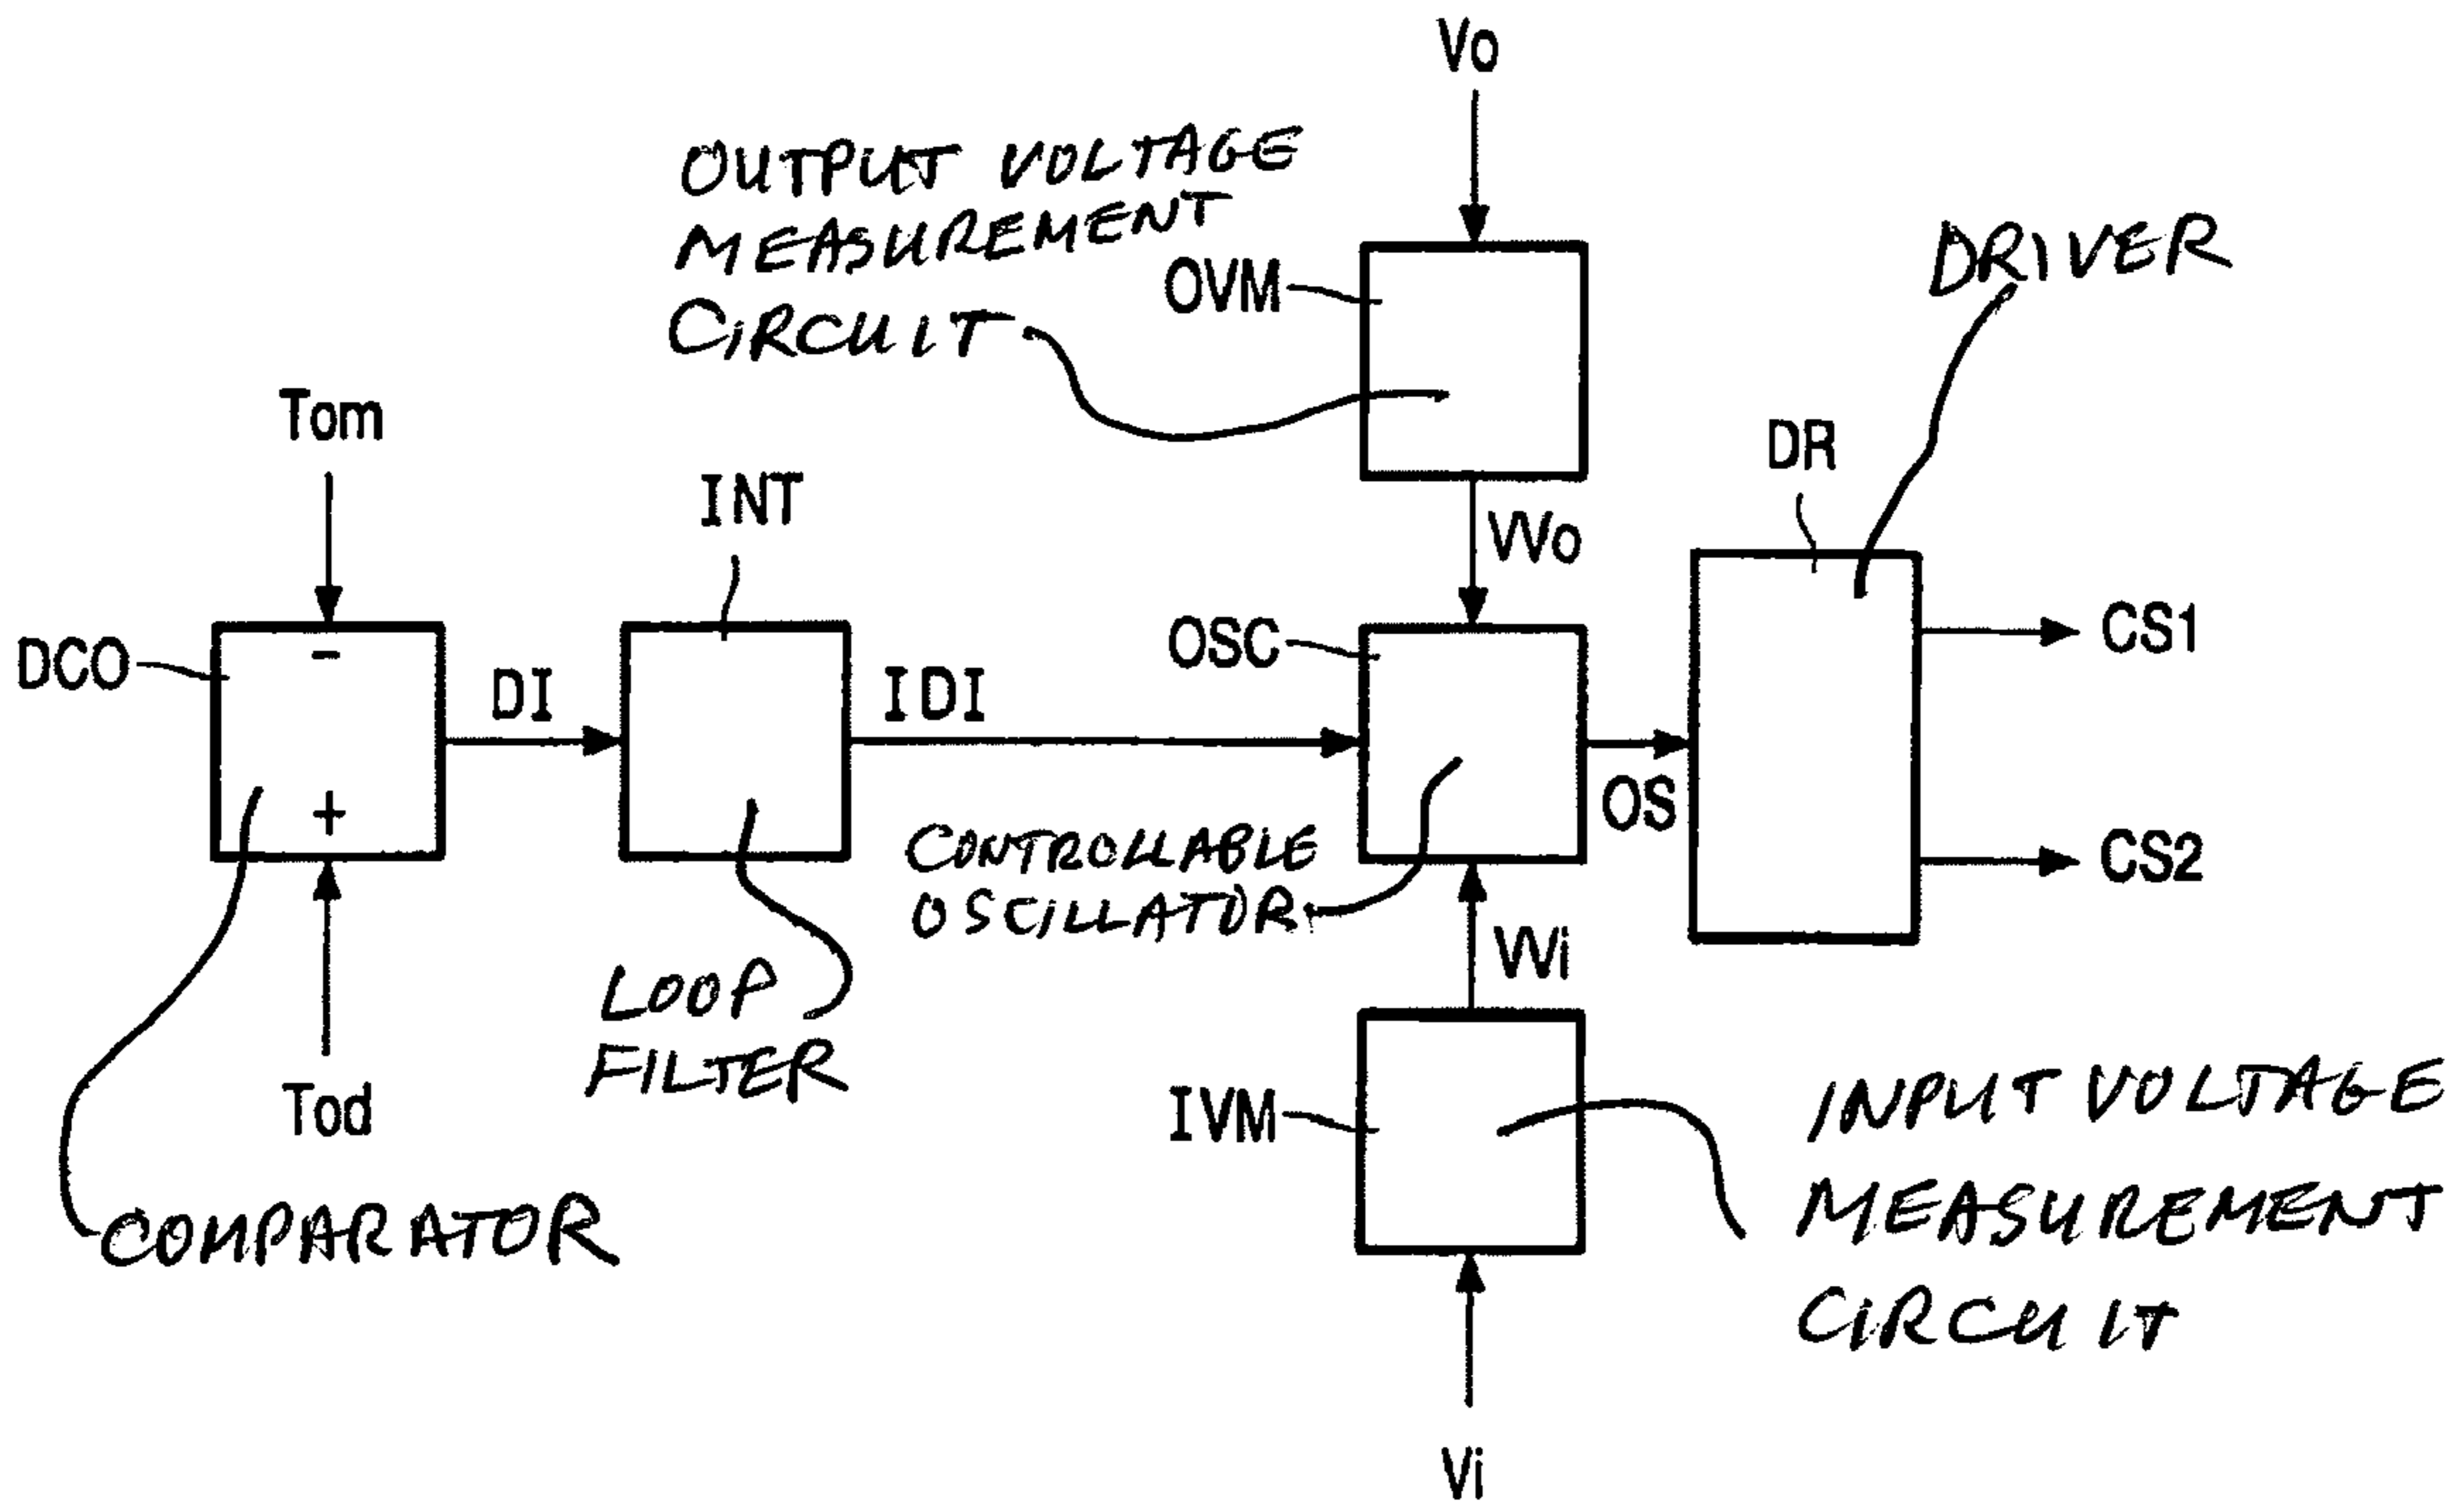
Vo

OUTPUT VOLTAGE MEASUREMENT CIRCUIT

OVM

DRIVER

Tom

DR

INT

VVo

DCO

DI

IDI

OSC

CS1

OS

CS2

CONTROLLABLE OSCILLATOR

VVi

LOOP FILTER

Tod

IVM

INPUT VOLTAGE MEASUREMENT CIRCUIT

COMPARATOR

Vi